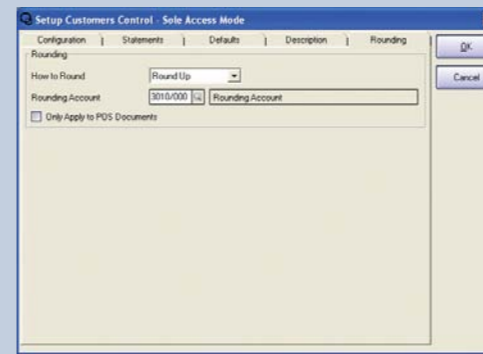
Setup Customers Control - Sole Access Mode

Configuration | Statements | Defaults | Description | Rounding

Rounding

How to Round | Round Up

Rounding Account | 3010/000 | Rounding Account

Only Apply to POS Documents

OK

Cancel